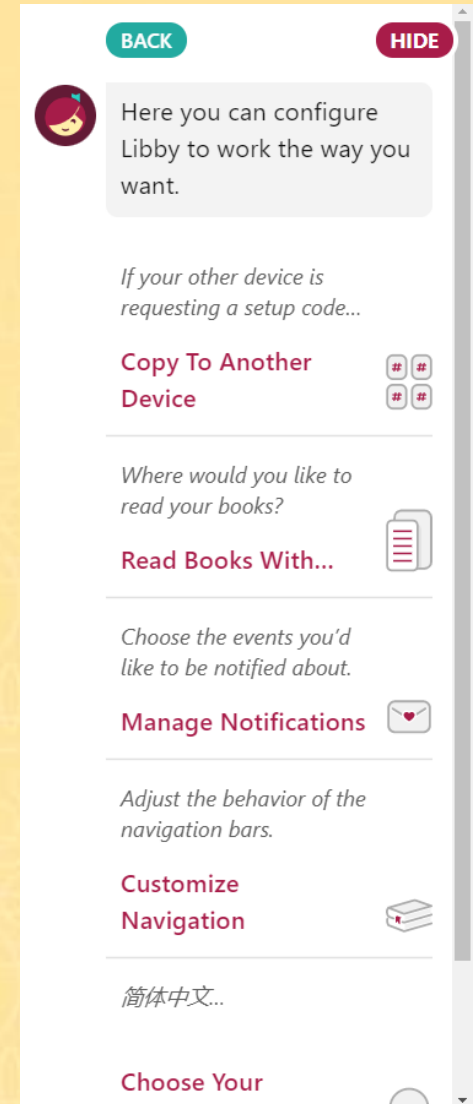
BACK

HIDE

Here you can configure Libby to work the way you want.

If your other device is requesting a setup code...

Copy To Another Device

# #
# #

Where would you like to read your books?

Read Books With...

Choose the events you'd like to be notified about.

Manage Notifications

Adjust the behavior of the navigation bars.

Customize Navigation

简体中文...

Choose Your